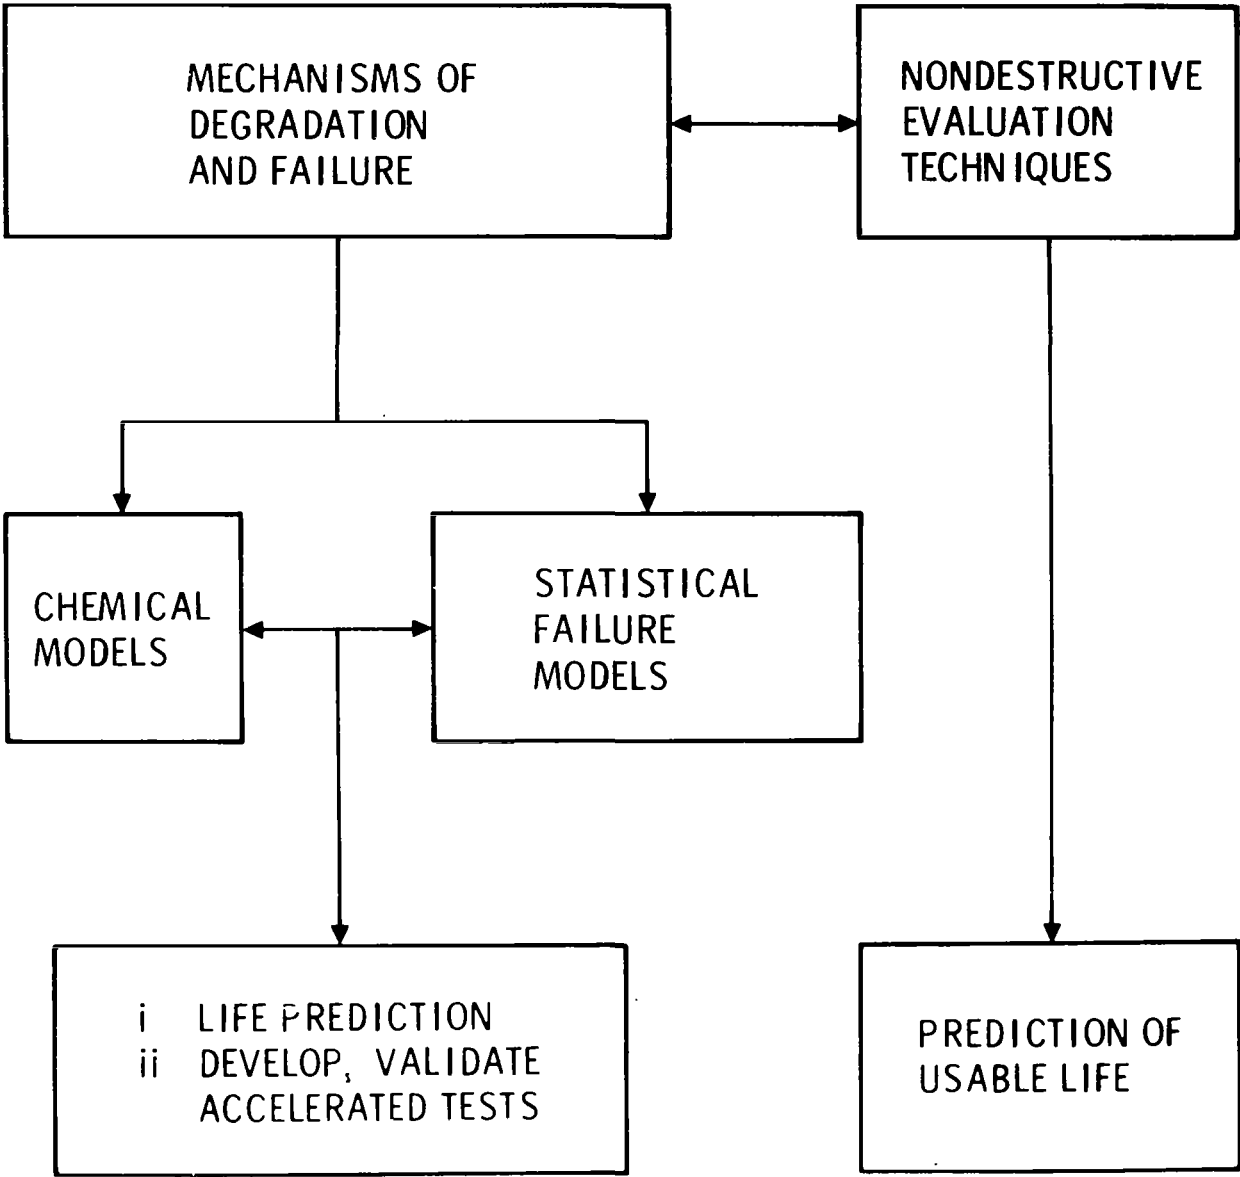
MECHANISMS OF DEGRADATION AND FAILURE

NONDESTRUCTIVE EVALUATION TECHNIQUES

CHEMICAL MODELS

STATISTICAL FAILURE MODELS

i LIFE PREDICTION
ii DEVELOP, VALIDATE ACCELERATED TESTS

PREDICTION OF USABLE LIFE